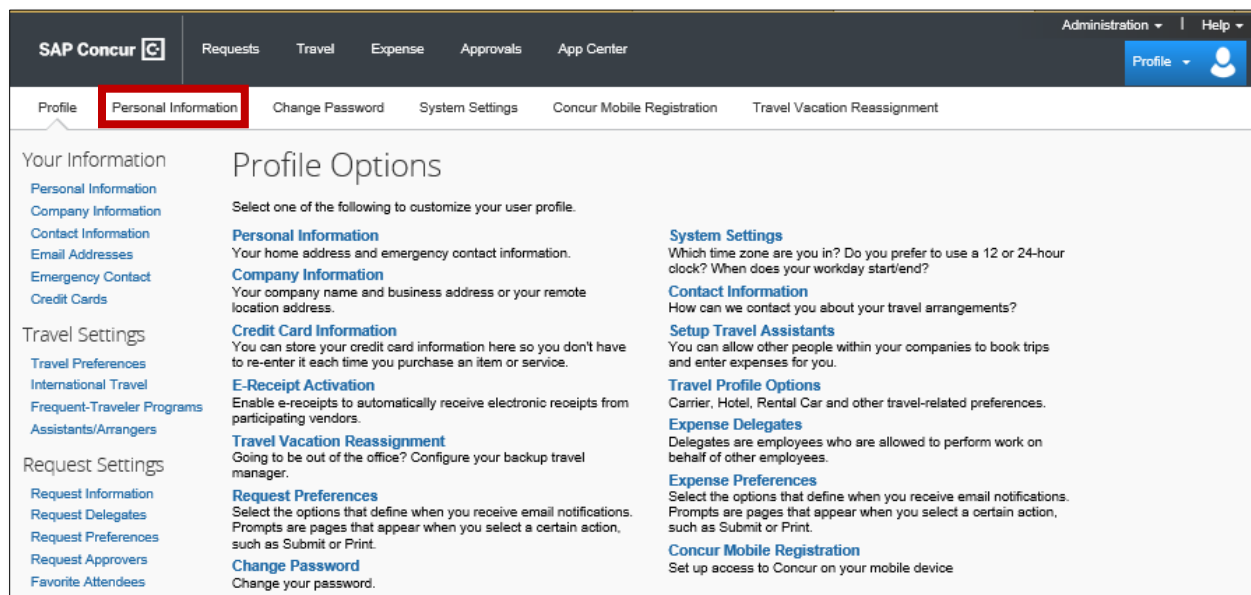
SAP Concur

Requests Travel Expense Approvals App Center

Administration ▾ | Help ▾

Profile ▾

Profile Personal Information Change Password System Settings Concur Mobile Registration Travel Vacation Reassignment

Your Information
Personal Information
Company Information
Contact Information
Email Addresses
Emergency Contact
Credit Cards

Travel Settings
Travel Preferences
International Travel
Frequent-Traveler Programs
Assistants/Arrangers

Request Settings
Request Information
Request Delegates
Request Preferences
Request Approvers
Favorite Attendees

Profile Options

Select one of the following to customize your user profile.

Personal Information
Your home address and emergency contact information.

Company Information
Your company name and business address or your remote location address.

Credit Card Information
You can store your credit card information here so you don't have to re-enter it each time you purchase an item or service.

E-Receipt Activation
Enable e-receipts to automatically receive electronic receipts from participating vendors.

Travel Vacation Reassignment
Going to be out of the office? Configure your backup travel manager.

Request Preferences
Select the options that define when you receive email notifications. Prompts are pages that appear when you select a certain action, such as Submit or Print.

Change Password
Change your password.

System Settings
Which time zone are you in? Do you prefer to use a 12 or 24-hour clock? When does your workday start/end?

Contact Information
How can we contact you about your travel arrangements?

Setup Travel Assistants
You can allow other people within your companies to book trips and enter expenses for you.

Travel Profile Options
Carrier, Hotel, Rental Car and other travel-related preferences.

Expense Delegates
Delegates are employees who are allowed to perform work on behalf of other employees.

Expense Preferences
Select the options that define when you receive email notifications. Prompts are pages that appear when you select a certain action, such as Submit or Print.

Concur Mobile Registration
Set up access to Concur on your mobile device